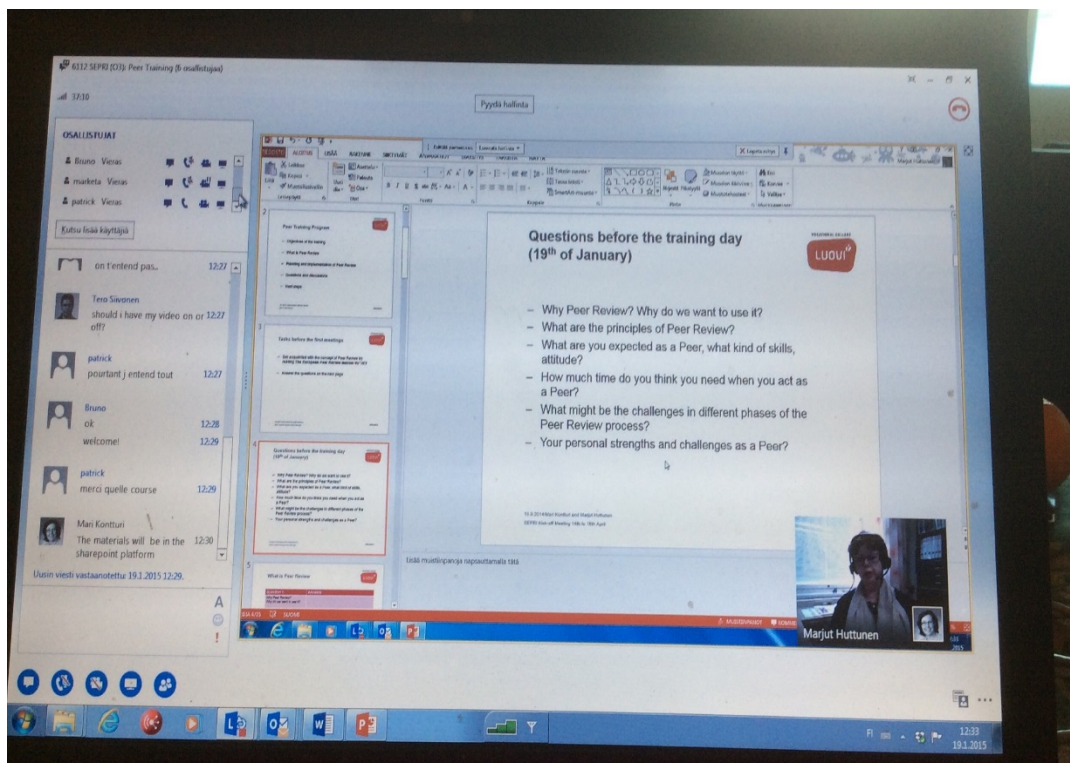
6112 SEPRI (OT): Peer Training (6 osallistujaa)

37:10

Pyydä hallinta

OSALLISTUJAT

Bruno Vieras

marketa Vieras

patrick Vieras

Kutsu lisää käyttäjiä

on t'entend pas.. 12:27

Tero Siivonen
should i have my video on or off? 12:27

patrick
pourtant j entend tout 12:27

Bruno
ok 12:28
welcome! 12:29

patrick
merci quelle course 12:29

Mari Kontturi
The materials will be in the sharepoint platform 12:30

Uusin viesti vastaanotettu 19.1.2015 12:29.

A

!

Peer Training Program

Tasks before the first meetings

Questions before the training day (19th of January)

What is Peer Review

Questions before the training day (19th of January)

LUOVI

– Why Peer Review? Why do we want to use it?
– What are the principles of Peer Review?
– What are you expected as a Peer, what kind of skills, attitude?
– How much time do you think you need when you act as a Peer?
– What might be the challenges in different phases of the Peer Review process?
– Your personal strengths and challenges as a Peer?

Lisää muistiinpanoja napsauttamalla tätä

Marjut Huttunen

12:33
19.1.2015